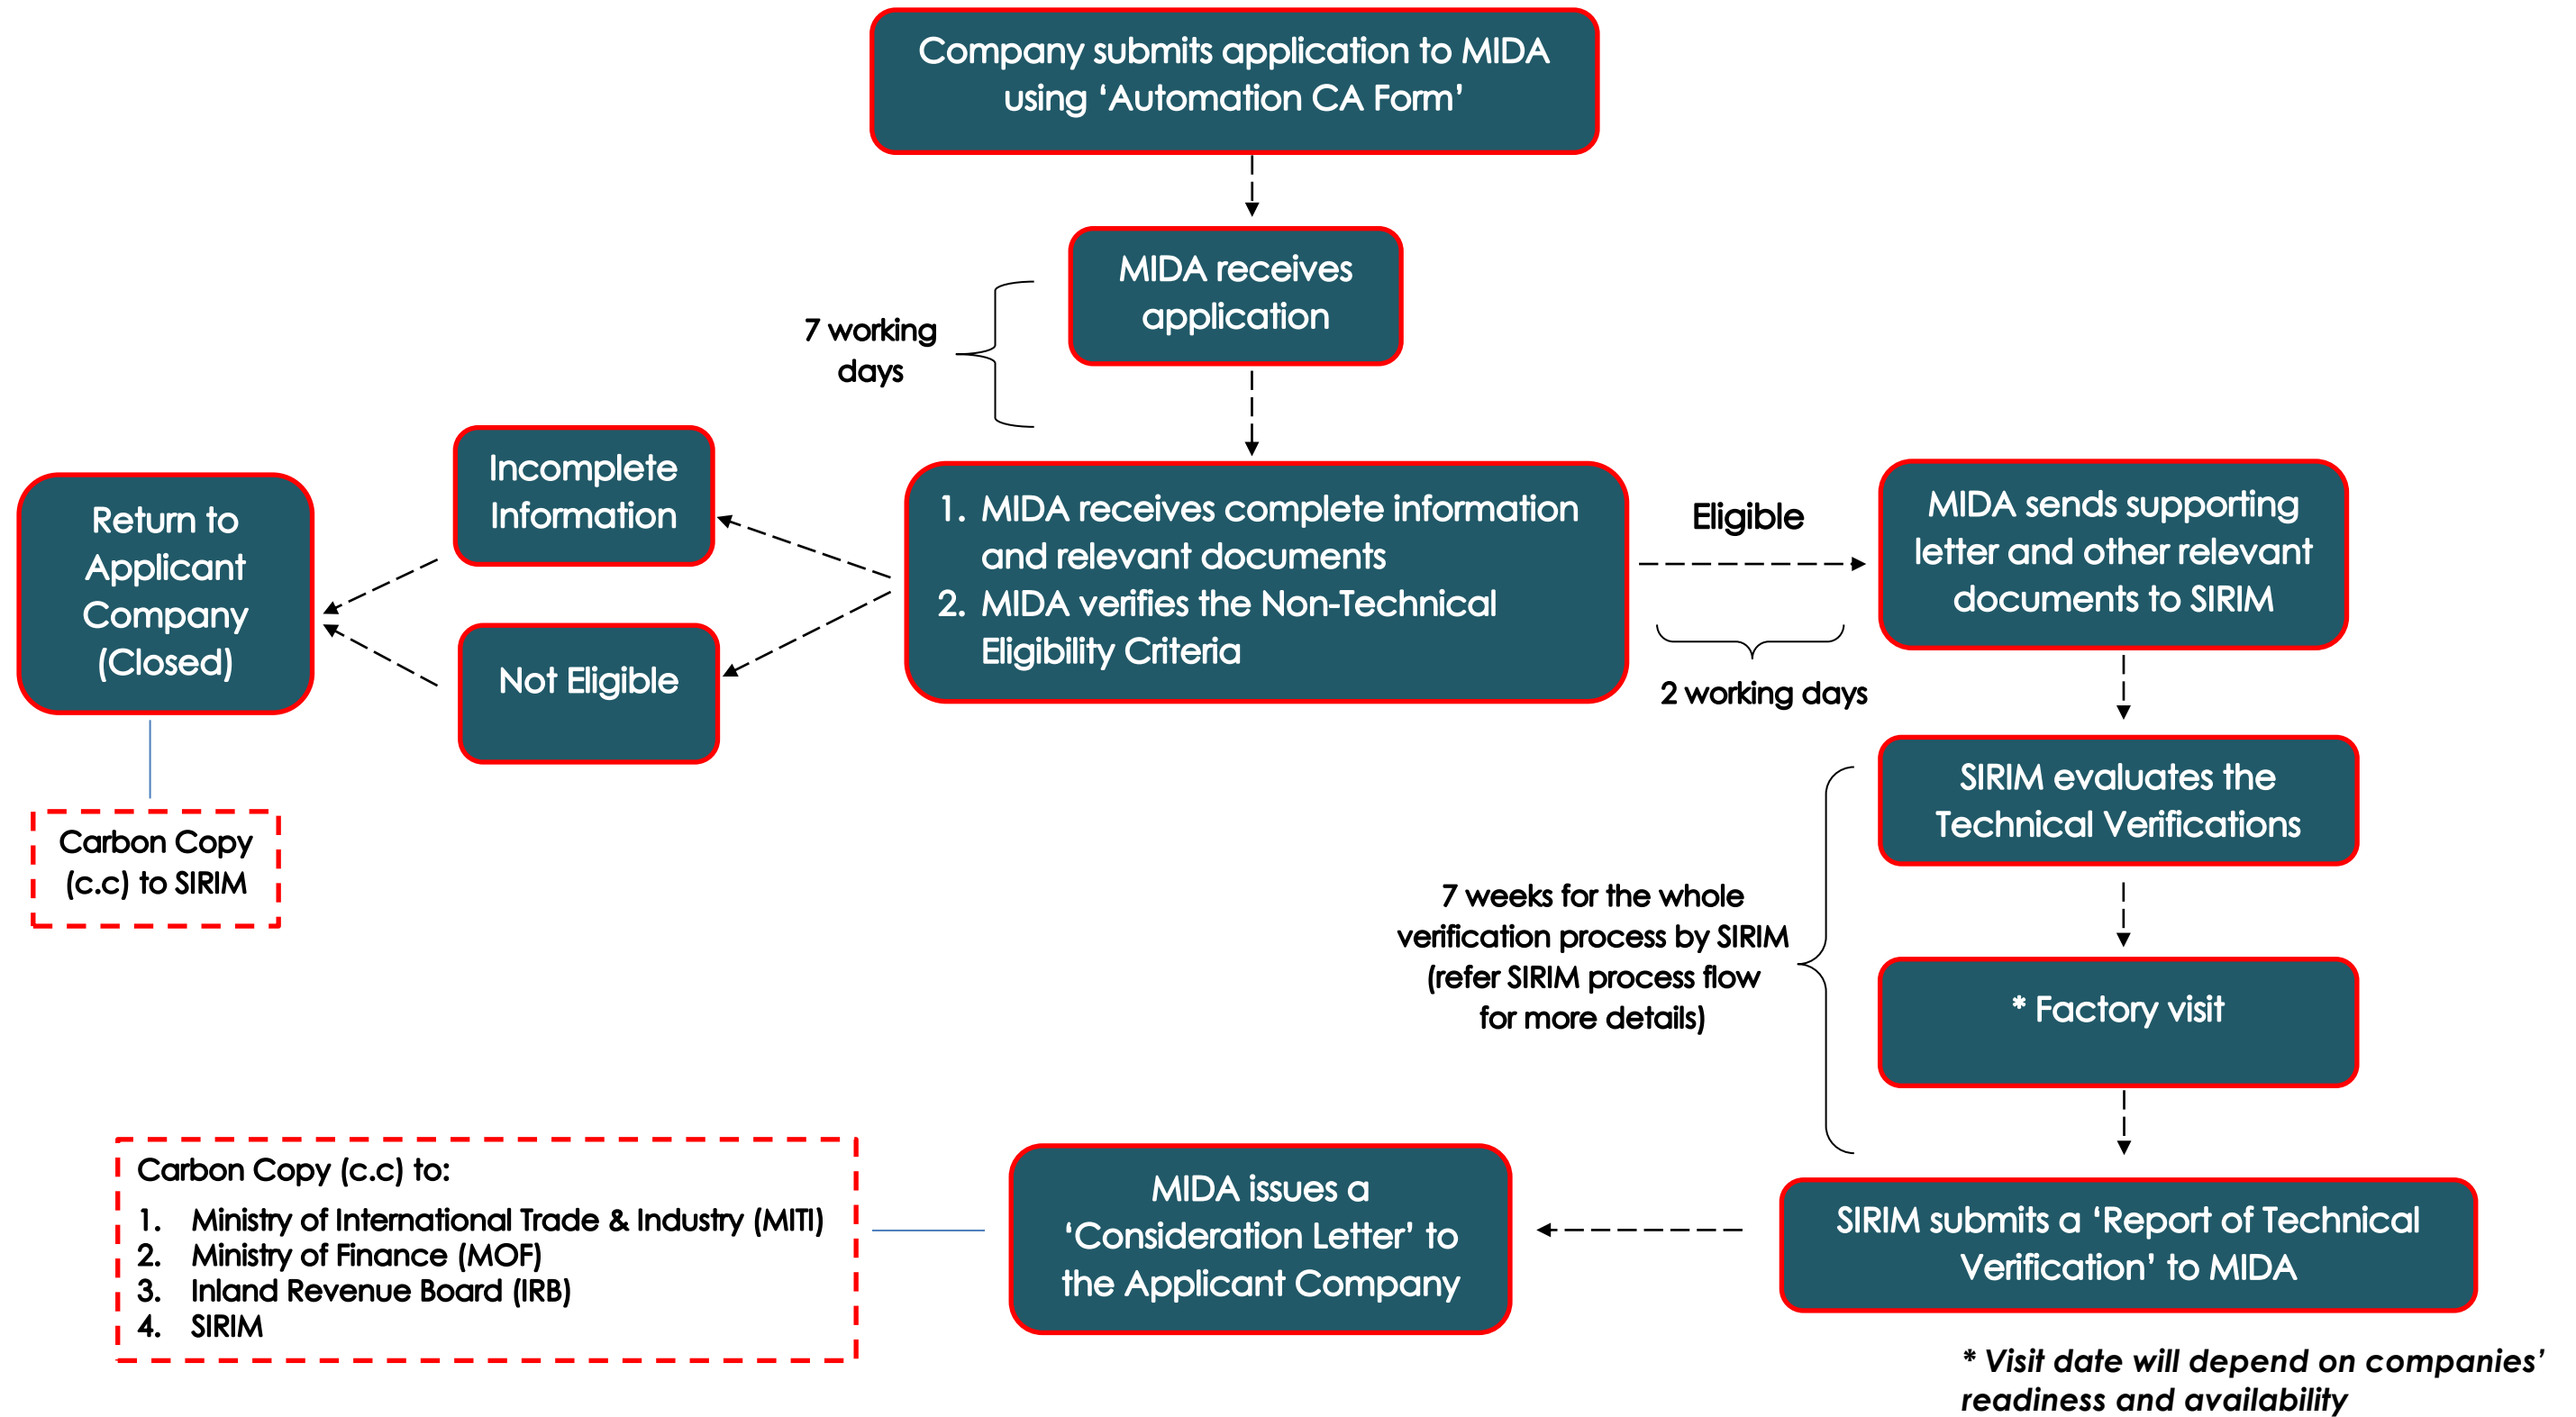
Company submits application to MIDA using ‘Automation CA Form’

MIDA receives application

7 working days

1. MIDA receives complete information and relevant documents
2. MIDA verifies the Non-Technical Eligibility Criteria

Incomplete Information

Not Eligible

Return to Applicant Company (Closed)

Carbon Copy (c.c) to SIRIM

Eligible

2 working days

MIDA sends supporting letter and other relevant documents to SIRIM

SIRIM evaluates the Technical Verifications

7 weeks for the whole verification process by SIRIM (refer SIRIM process flow for more details)

* Factory visit

SIRIM submits a ‘Report of Technical Verification’ to MIDA

MIDA issues a ‘Consideration Letter’ to the Applicant Company

Carbon Copy (c.c) to:
1. Ministry of International Trade & Industry (MITI)
2. Ministry of Finance (MOF)
3. Inland Revenue Board (IRB)
4. SIRIM

* Visit date will depend on companies’ readiness and availability